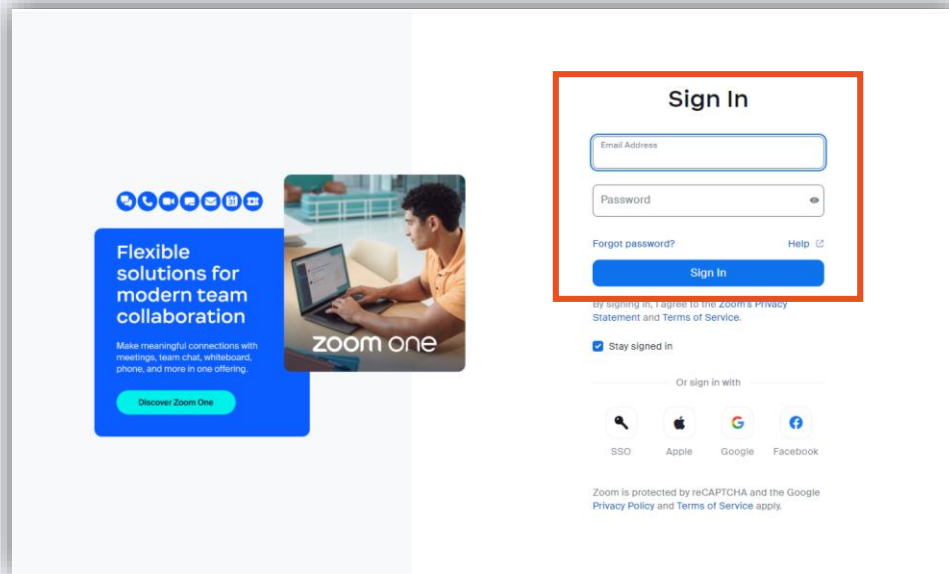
Flexible solutions for modern team collaboration

Make meaningful connections with meetings, team chat, whiteboard, phone, and more in one offering.

Discover Zoom One

zoom one

Sign In

Email Address

Password

Forgot password?

Help

Sign In

By signing in, I agree to the Zoom's Privacy Statement and Terms of Service.

Stay signed in

Or sign in with

SSO

Apple

Google

Facebook

Zoom is protected by reCAPTCHA and the Google Privacy Policy and Terms of Service apply.